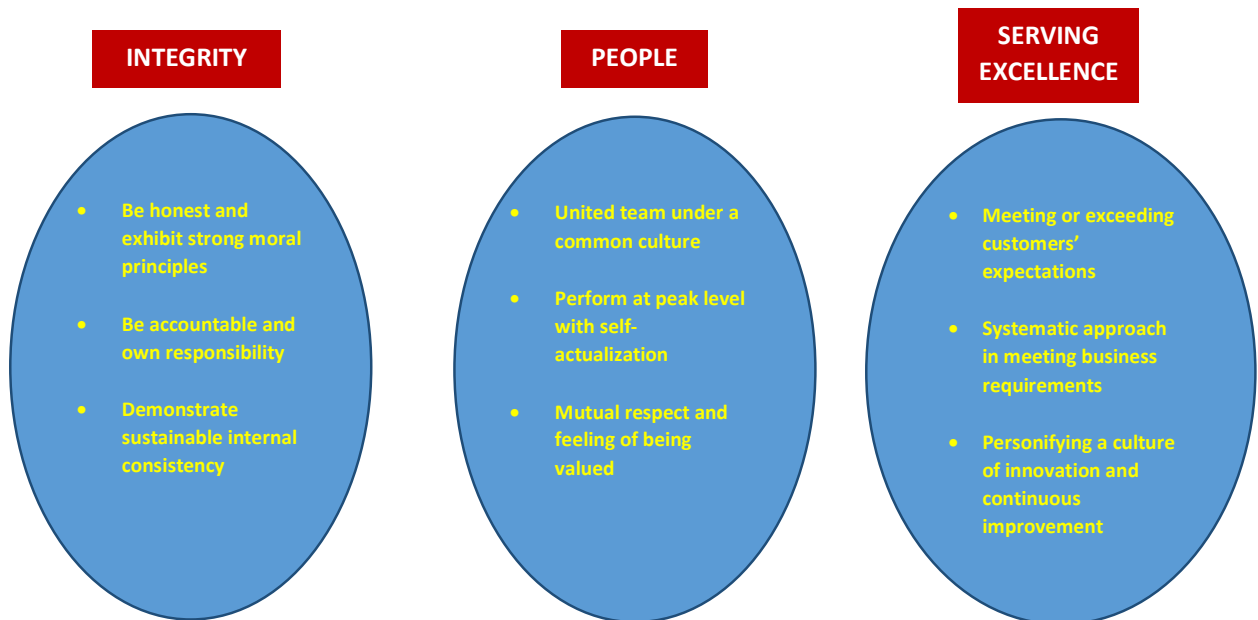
INTEGRITY

- Be honest and exhibit strong moral principles
- Be accountable and own responsibility
- Demonstrate sustainable internal consistency

PEOPLE

- United team under a common culture
- Perform at peak level with self-actualization
- Mutual respect and feeling of being valued

SERVING EXCELLENCE

- Meeting or exceeding customers' expectations
- Systematic approach in meeting business requirements
- Personifying a culture of innovation and continuous improvement